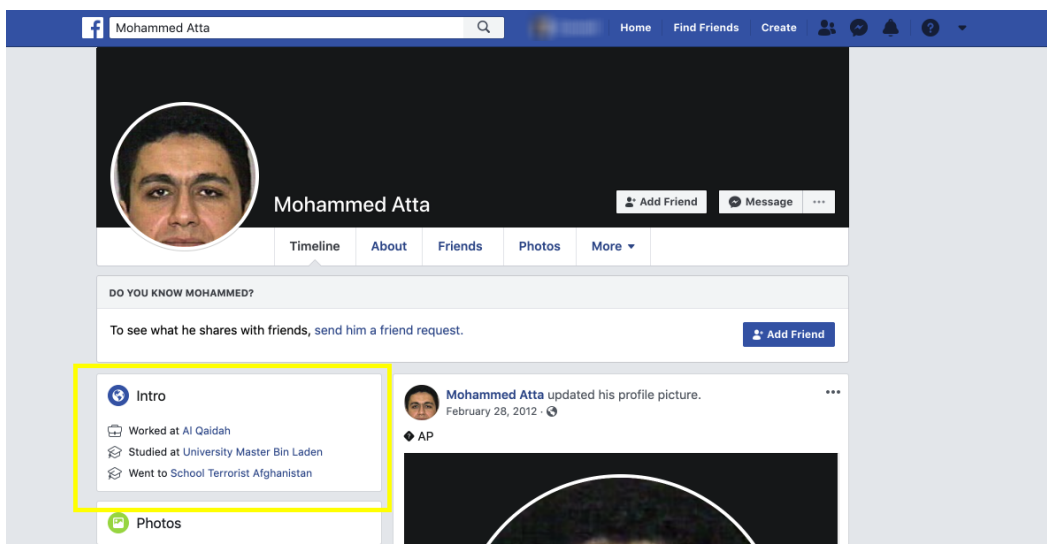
Mohammed Atta

Home Find Friends Create

Mohammed Atta

Add Friend Message ···

Timeline About Friends Photos More ▾

DO YOU KNOW MOHAMMED?

To see what he shares with friends, send him a friend request.

Add Friend

Intro

Worked at Al Qaidah

Studied at University Master Bin Laden

Went to School Terrorist Afghanistan

Photos

Mohammed Atta updated his profile picture.

February 28, 2012 ·

◆ AP

···